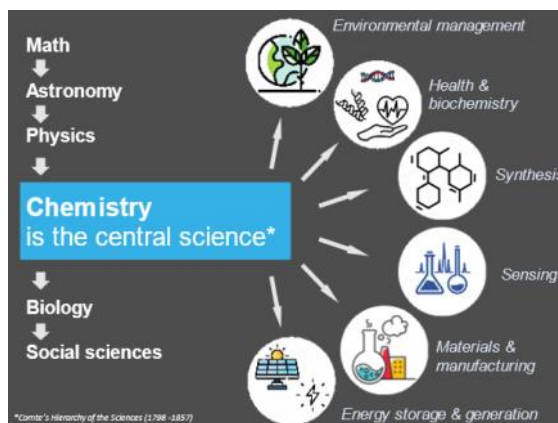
Math

Astronomy

Physics

Chemistry
is the central science*

Biology

Social sciences

*Comte's Hierarchy of the Sciences (1798 -1857)

Environmental management

Health & biochemistry

Synthesis

Sensing

Materials & manufacturing

Energy storage & generation